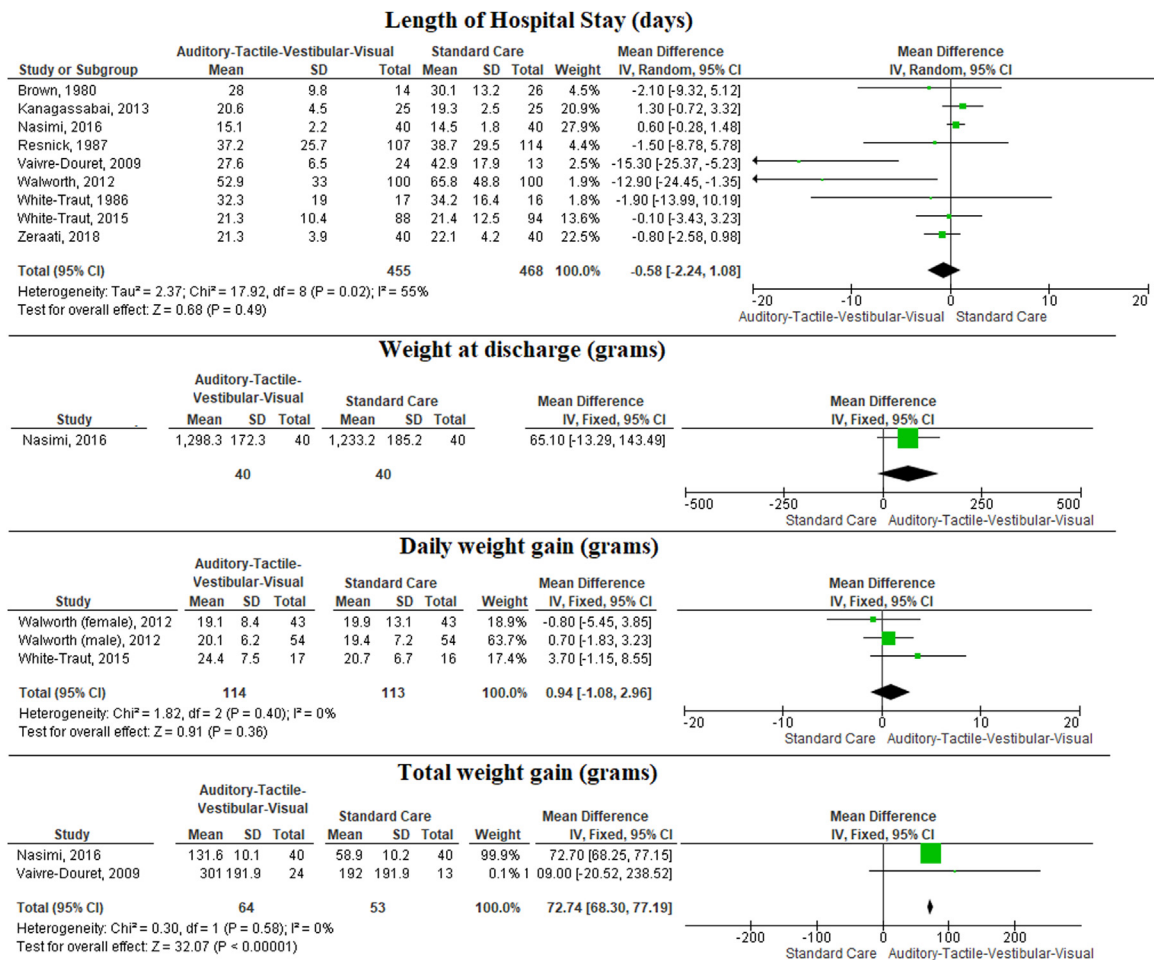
Length of Hospital Stay (days)

| Study or Subgroup | Auditory-Tactile-Vestibular-Visual Mean | SD | Total | Standard Care Mean | SD | Total | Weight | Mean Difference IV, Random, 95% CI |
|---|---|---|---|---|---|---|---|---|
| Brown, 1980 | 28 | 9.8 | 14 | 30.1 | 13.2 | 26 | 4.5% | -2.10 [-9.32, 5.12] |
| Kanagassabai, 2013 | 20.6 | 4.5 | 25 | 19.3 | 2.5 | 25 | 20.9% | 1.30 [-0.72, 3.32] |
| Nasimi, 2016 | 15.1 | 2.2 | 40 | 14.5 | 1.8 | 40 | 27.9% | 0.60 [-0.28, 1.48] |
| Resnick, 1987 | 37.2 | 25.7 | 107 | 38.7 | 29.5 | 114 | 4.4% | -1.50 [-8.78, 5.78] |
| Vaivre-Douret, 2009 | 27.6 | 6.5 | 24 | 42.9 | 17.9 | 13 | 2.5% | -15.30 [-25.37, -5.23] |
| Walworth, 2012 | 52.9 | 33 | 100 | 65.8 | 48.8 | 100 | 1.9% | -12.90 [-24.45, -1.35] |
| White-Traut, 1986 | 32.3 | 19 | 17 | 34.2 | 16.4 | 16 | 1.8% | -1.90 [-13.99, 10.19] |
| White-Traut, 2015 | 21.3 | 10.4 | 88 | 21.4 | 12.5 | 94 | 13.6% | -0.10 [-3.43, 3.23] |
| Zeraati, 2018 | 21.3 | 3.9 | 40 | 22.1 | 4.2 | 40 | 22.5% | -0.80 [-2.58, 0.98] |
| Total (95% CI) | | | 455 | | | 468 | 100.0% | -0.58 [-2.24, 1.08] |

Heterogeneity: Tau² = 2.37; Chi² = 17.92, df = 8 (P = 0.02); I² = 55%
Test for overall effect: Z = 0.68 (P = 0.49)

Mean Difference IV, Random, 95% CI
-20 -10 0 10 20
Auditory-Tactile-Vestibular-Visual Standard Care

Weight at discharge (grams)

| Study | Auditory-Tactile-Vestibular-Visual Mean | SD | Total | Standard Care Mean | SD | Total | Mean Difference IV, Fixed, 95% CI |
|---|---|---|---|---|---|---|---|
| Nasimi, 2016 | 1,298.3 | 172.3 | 40 | 1,233.2 | 185.2 | 40 | 65.10 [-13.29, 143.49] |
| | | | 40 | | | 40 | |

Mean Difference IV, Fixed, 95% CI
-500 -250 0 250 500
Standard Care Auditory-Tactile-Vestibular-Visual

Daily weight gain (grams)

| Study | Auditory-Tactile-Vestibular-Visual Mean | SD | Total | Standard Care Mean | SD | Total | Weight | Mean Difference IV, Fixed, 95% CI |
|---|---|---|---|---|---|---|---|---|
| Walworth (female), 2012 | 19.1 | 8.4 | 43 | 19.9 | 13.1 | 43 | 18.9% | -0.80 [-5.45, 3.85] |
| Walworth (male), 2012 | 20.1 | 6.2 | 54 | 19.4 | 7.2 | 54 | 63.7% | 0.70 [-1.83, 3.23] |
| White-Traut, 2015 | 24.4 | 7.5 | 17 | 20.7 | 6.7 | 16 | 17.4% | 3.70 [-1.15, 8.55] |
| Total (95% CI) | | | 114 | | | 113 | 100.0% | 0.94 [-1.08, 2.96] |

Heterogeneity: Chi² = 1.82, df = 2 (P = 0.40); I² = 0%
Test for overall effect: Z = 0.91 (P = 0.36)

Mean Difference IV, Fixed, 95% CI
-20 -10 0 10 20
Standard Care Auditory-Tactile-Vestibular-Visual

Total weight gain (grams)

| Study | Auditory-Tactile-Vestibular-Visual Mean | SD | Total | Standard Care Mean | SD | Total | Weight | Mean Difference IV, Fixed, 95% CI |
|---|---|---|---|---|---|---|---|---|
| Nasimi, 2016 | 131.6 | 10.1 | 40 | 58.9 | 10.2 | 40 | 99.9% | 72.70 [68.25, 77.15] |
| Vaivre-Douret, 2009 | 301 | 191.9 | 24 | 192 | 191.9 | 13 | 0.1% | 1 09.00 [-20.52, 238.52] |
| Total (95% CI) | | | 64 | | | 53 | 100.0% | 72.74 [68.30, 77.19] |

Heterogeneity: Chi² = 0.30, df = 1 (P = 0.58); I² = 0%
Test for overall effect: Z = 32.07 (P < 0.00001)

Mean Difference IV, Fixed, 95% CI
-200 -100 0 100 200
Standard Care Auditory-Tactile-Vestibular-Visual